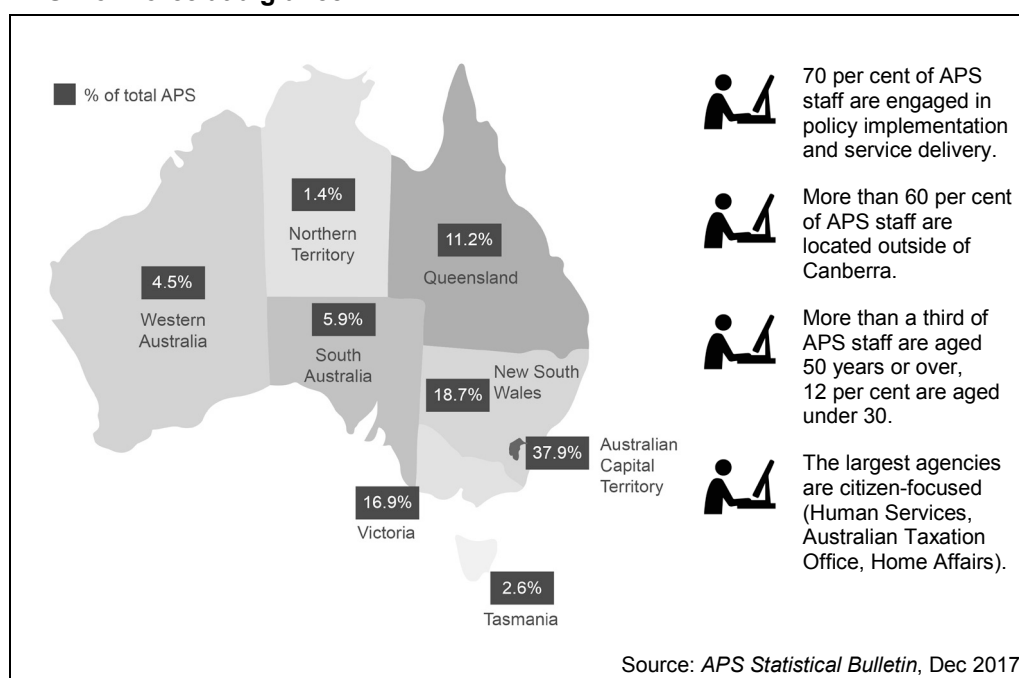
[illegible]

% of total APS

1.4%
Northern Territory

11.2%
Queensland

4.5%
Western Australia

5.9%
South Australia

New South Wales
18.7%

37.9%
Australian Capital Territory

16.9%
Victoria

2.6%
Tasmania

70 per cent of APS staff are engaged in policy implementation and service delivery.

More than 60 per cent of APS staff are located outside of Canberra.

More than a third of APS staff are aged 50 years or over, 12 per cent are aged under 30.

The largest agencies are citizen-focused (Human Services, Australian Taxation Office, Home Affairs).

Source: *APS Statistical Bulletin*, Dec 2017